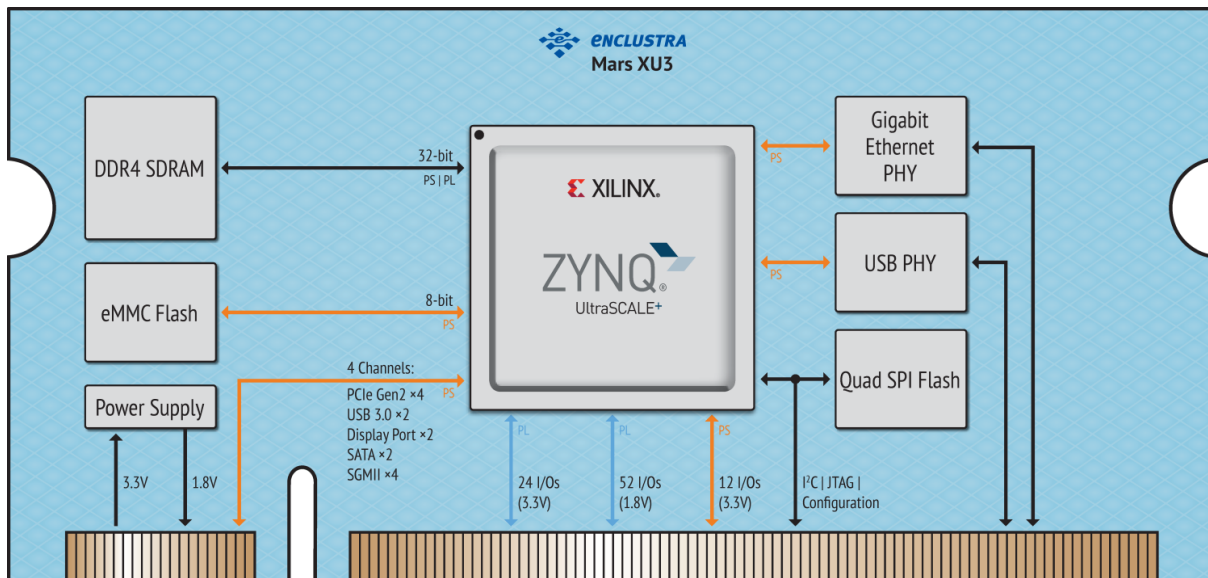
ENCLUSTRA
Mars XU3

DDR4 SDRAM

32-bit
PS | PL

XILINX.

ZYNQ
UltraSCALE+

Gigabit Ethernet PHY

PS

USB PHY

PS

eMMC Flash

8-bit
PS

Quad SPI Flash

Power Supply

4 Channels:
PCIe Gen2 ×4
USB 3.0 ×2
Display Port ×2
SATA ×2
SGMII ×4

PS

PL

PL

PS

3.3V

1.8V

24 I/Os (3.3V)

52 I/Os (1.8V)

12 I/Os (3.3V)

I$^2$C | JTAG | Configuration